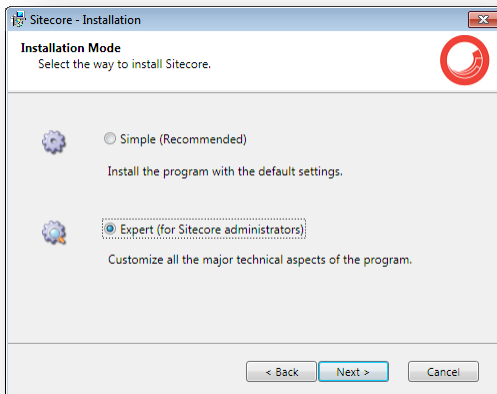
Sitecore - Installation

Installation Mode
Select the way to install Sitecore.

Simple (Recommended)

Install the program with the default settings.

Expert (for Sitecore administrators)

Customize all the major technical aspects of the program.

< Back
Next >
Cancel